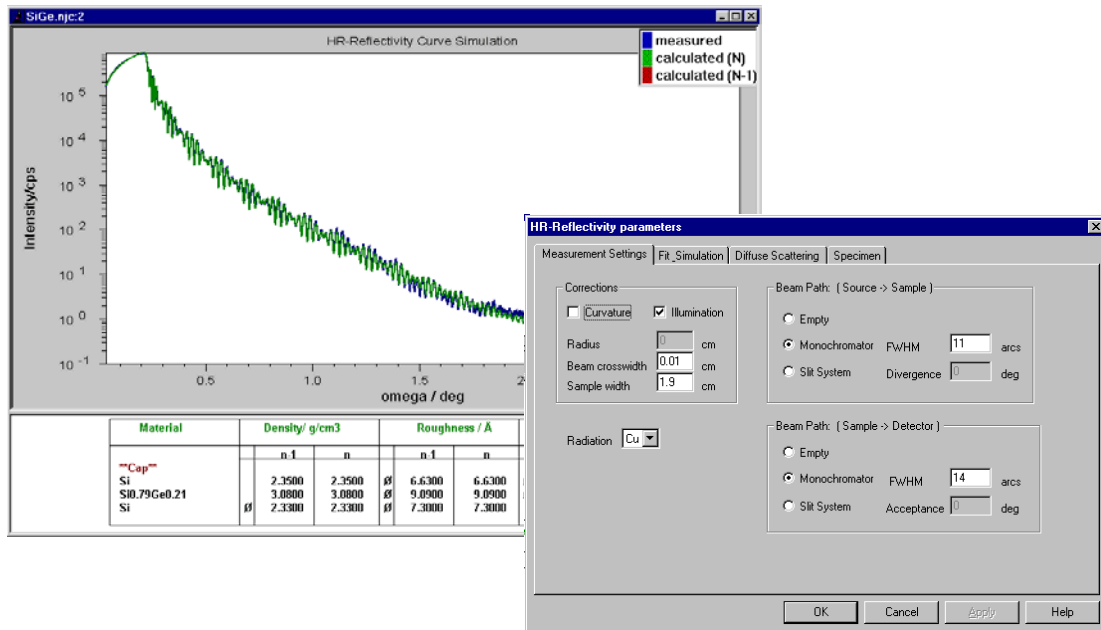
SiGe.njc:2

HR-Reflectivity Curve Simulation

measured
calculated (N)
calculated (N-1)

Intensity/cps

$10^5$
$10^4$
$10^3$
$10^2$
$10^1$
$10^0$
$10^{-1}$

0.5
1.0
1.5
2

omega / deg

| Material | | Density/ g/cm3 | | | Roughness / Å | |
|---|---|---|---|---|---|---|
| | | n 1 | n | | n 1 | n |
| **Cap** | | | | | | |
| Si | | 2.3500 | 2.3500 | Ø | 6.6300 | 6.6300 |
| Si0.79Ge0.21 | | 3.0800 | 3.0800 | Ø | 9.0900 | 9.0900 |
| Si | Ø | 2.3300 | 2.3300 | Ø | 7.3000 | 7.3000 |

HR-Reflectivity parameters

Measurement Settings | Fit_Simulation | Diffuse Scattering | Specimen

Corrections
Curvature
Illumination
Radius 0 cm
Beam crosswidth 0.01 cm
Sample width 1.9 cm

Radiation Cu

Beam Path: ( Source -> Sample )
Empty
Monochromator FWHM 11 arcs
Slit System Divergence 0 deg

Beam Path: ( Sample -> Detector )
Empty
Monochromator FWHM 14 arcs
Slit System Acceptance 0 deg

OK
Cancel
Apply
Help